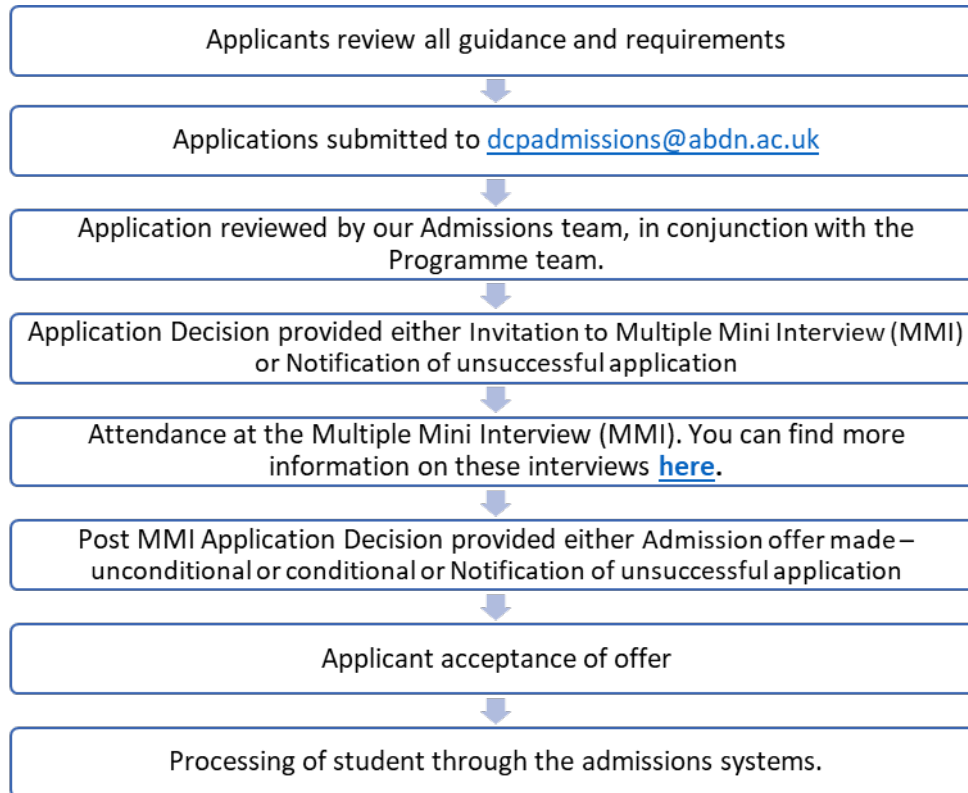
Applicants review all guidance and requirements

Applications submitted to dcpadmissions@abdn.ac.uk

Application reviewed by our Admissions team, in conjunction with the Programme team.

Application Decision provided either Invitation to Multiple Mini Interview (MMI) or Notification of unsuccessful application

Attendance at the Multiple Mini Interview (MMI). You can find more information on these interviews here.

Post MMI Application Decision provided either Admission offer made – unconditional or conditional or Notification of unsuccessful application

Applicant acceptance of offer

Processing of student through the admissions systems.